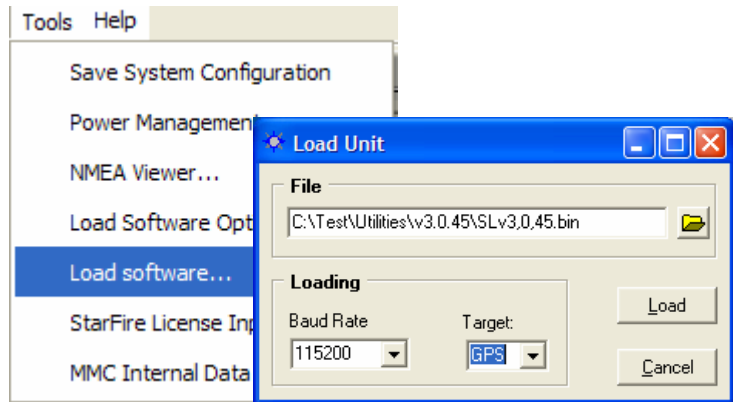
Tools Help

Save System Configuration

Power Managemen

NMEA Viewer...

Load Software Opt

Load software...

StarFire License Inp

MMC Internal Data

Load Unit

File

C:\Test\Utilities\v3.0.45\SLv3,0,45.bin

Loading

Baud Rate

115200

Target:

GPS

Load

Cancel